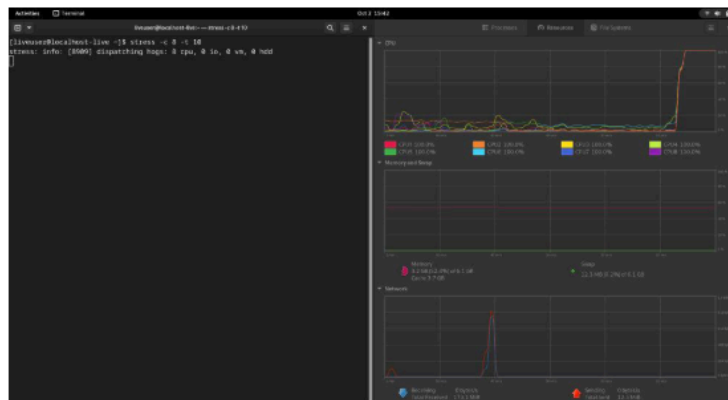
Activities Terminal Oct 2 15:42

liveuser@localhost-live:~ — stress -c 8 -t 10

[liveuser@localhost-live ~]$ stress -c 8 -t 10
stress: info: [8609] dispatching hogs: 8 cpu, 0 io, 0 vm, 0 hdd

Processes Resources File Systems

CPU

CPU1 100.0% CPU2 100.0% CPU3 100.0% CPU4 100.0%
CPU5 100.0% CPU6 100.0% CPU7 100.0% CPU8 100.0%

Memory and Swap

Memory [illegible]
Cache is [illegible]
Swap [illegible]

Network

Receiving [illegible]
Total Received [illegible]
Sending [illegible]
Total Sent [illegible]